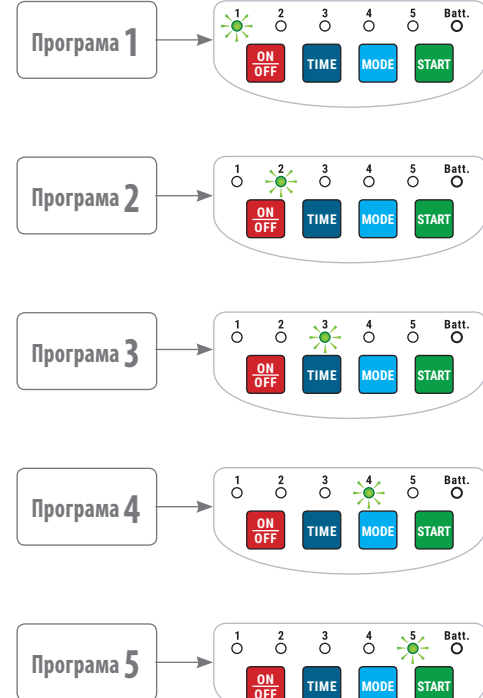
Програма 1

1 2 3 4 5 Batt.

ON/OFF TIME MODE START

Програма 2

1 2 3 4 5 Batt.

ON/OFF TIME MODE START

Програма 3

1 2 3 4 5 Batt.

ON/OFF TIME MODE START

Програма 4

1 2 3 4 5 Batt.

ON/OFF TIME MODE START

Програма 5

1 2 3 4 5 Batt.

ON/OFF TIME MODE START